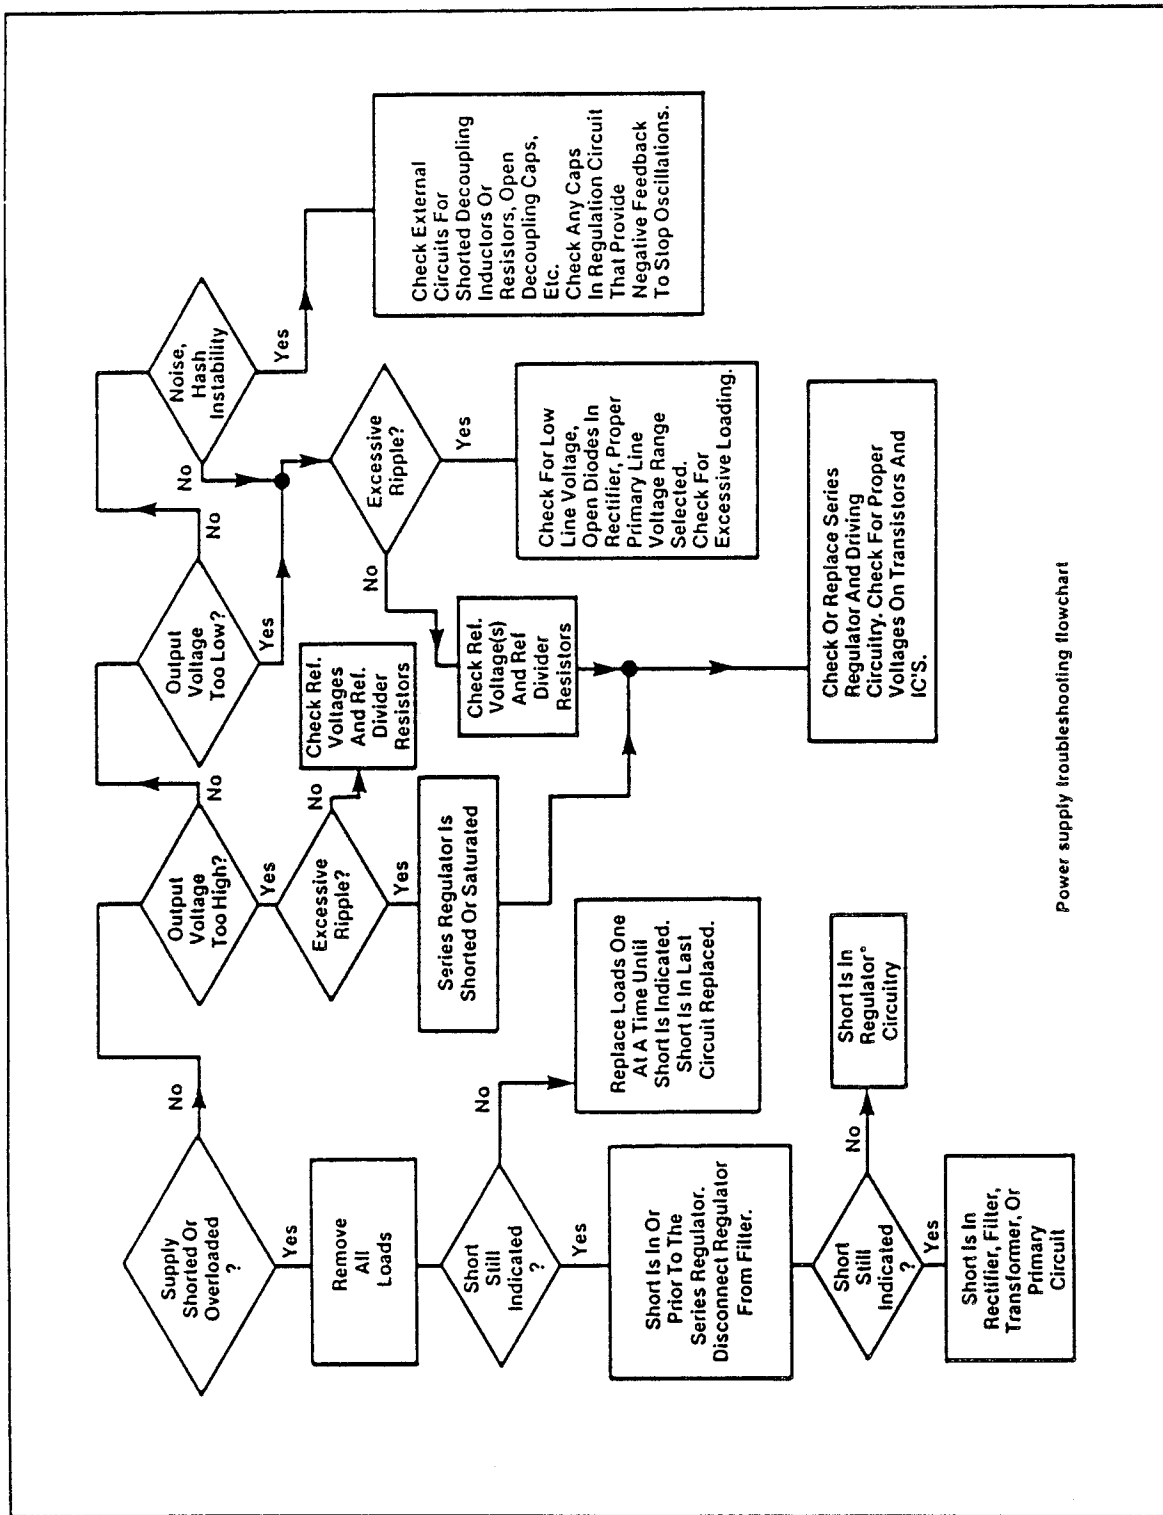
Supply Shorted Or Overloaded ?

Yes

Remove All Loads

Short Still Indicated ?

Yes

Short Is In Or Prior To The Series Regulator. Disconnect Regulator From Filter.

Short Still Indicated ?

Yes

Short Is In Rectifier, Filter, Transformer, Or Primary Circuit

No

Short Is In Regulator° Circuitry

No

Replace Loads One At A Time Until Short Is Indicated. Short Is In Last Circuit Replaced.

No

Output Voltage Too High?

Yes

Excessive Ripple?

Yes

Series Regulator Is Shorted Or Saturated

No

Check Ref. Voltages And Ref. Divider Resistors

No

Output Voltage Too Low?

Yes

No

Noise, Hash Instability

Yes

Check External Circuits For Shorted Decoupling Inductors Or Resistors, Open Decoupling Caps, Etc. Check Any Caps In Regulation Circuit That Provide Negative Feedback To Stop Oscillations.

No

Excessive Ripple?

Yes

Check For Low Line Voltage, Open Diodes In Rectifier, Proper Primary Line Voltage Range Selected. Check For Excessive Loading.

No

Check Ref. Voltage(s) And Ref Divider Resistors

Check Or Replace Series Regulator And Driving Circuitry. Check For Proper Voltages On Transistors And IC'S.

Power supply troubleshooting flowchart